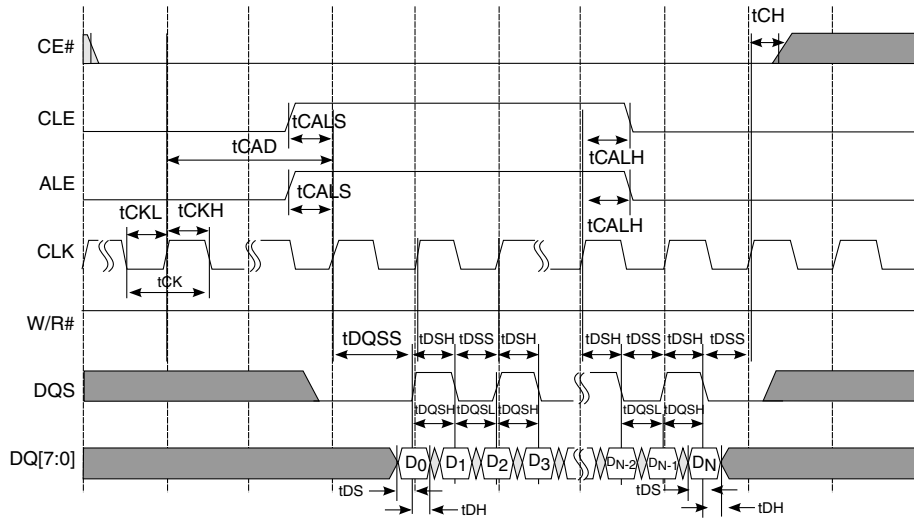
CE#

tCH

CLE

tCALS

tCAD

tCALH

ALE

tCALS

tCALH

tCKL

tCKH

CLK

tCK

W/R#

tDQSS

tDSH

tDSS

tDSH

tDSH

tDSS

tDSH

tDSS

DQS

tDQSH

tDQSL

tDQSH

tDQSL

tDQSH

DQ[7:0]

$D_0$

$D_1$

$D_2$

$D_3$

$D_{N-2}$

$D_{N-1}$

$D_N$

tDS

tDH

tDS

tDH